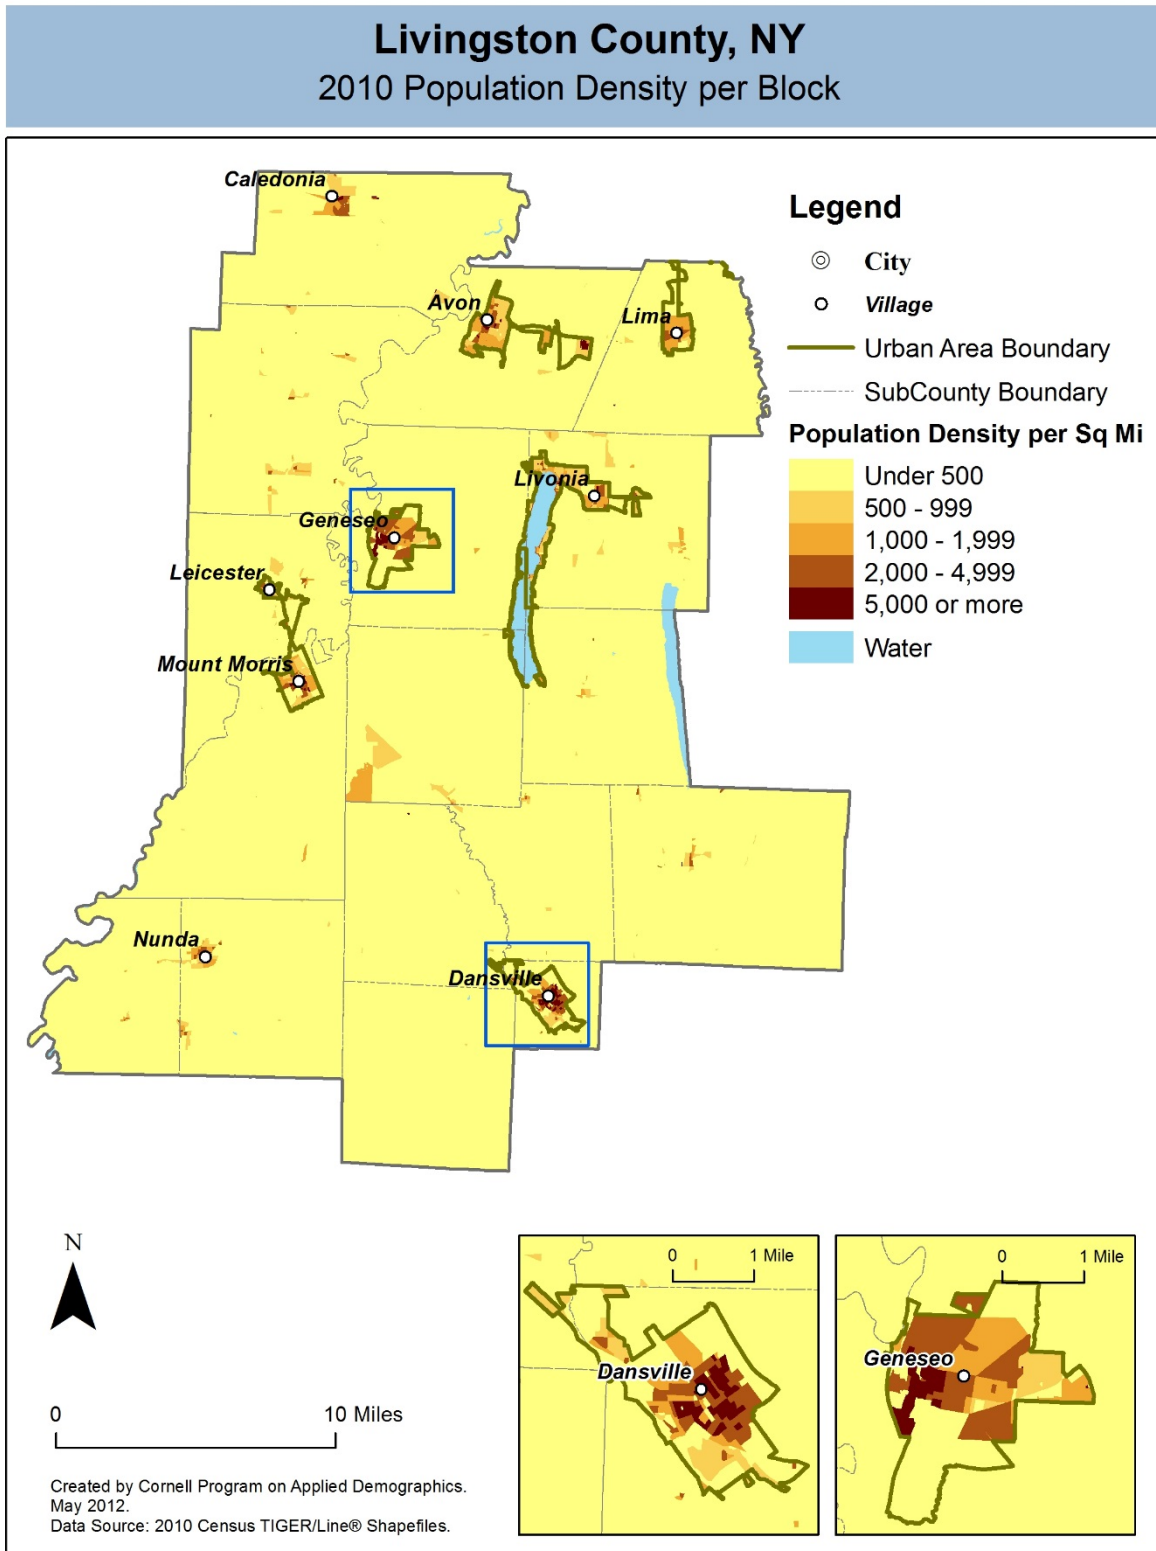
Livingston County, NY
2010 Population Density per Block

Caledonia
Avon
Lima
Livonia
Geneseo
Leicester
Mount Morris
Nunda
Dansville

Legend
City
Village
Urban Area Boundary
SubCounty Boundary
Population Density per Sq Mi
Under 500
500 - 999
1,000 - 1,999
2,000 - 4,999
5,000 or more
Water

N

0 10 Miles

Created by Cornell Program on Applied Demographics.
May 2012.
Data Source: 2010 Census TIGER/Line® Shapefiles.

0 1 Mile
Dansville

0 1 Mile
Geneseo